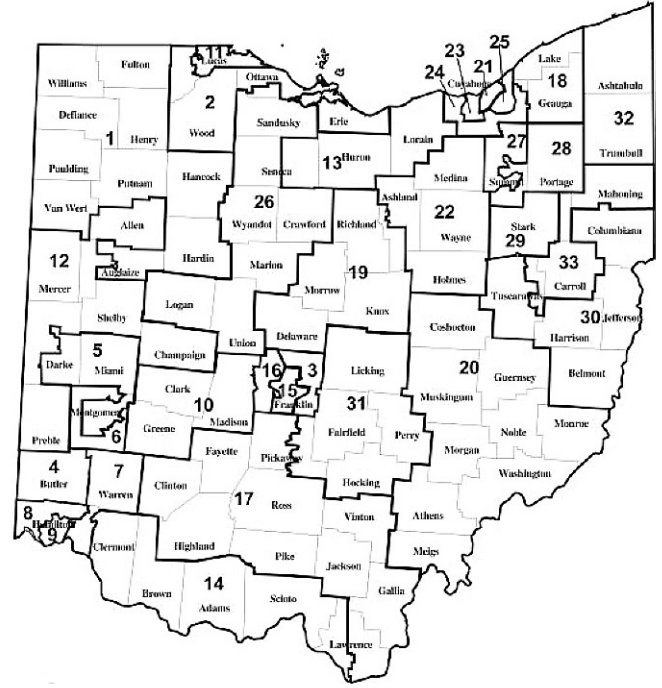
11
Lucas
Williams
Fulton
Ottawa
23
25
24
Cuyahoga
21
Lake
18
Geauga
Ashtabula
32
Trumbull
Defiance
1
Henry
2
Wood
Sandusky
Erie
Lorain
27
Summit
28
Portage
Paulding
Putnam
Hancock
Seneca
13
Huron
Medina
Mahoning
Van Wert
26
Wyandot
Crawford
Richland
Ashland
22
Wayne
Stark
29
Columbiana
Allen
Hardin
12
Mercer
Auglaize
Marion
19
Morrow
Holmes
33
Carroll
Tuscarawas
Logan
Knox
Shelby
Union
Delaware
Coshocton
30
Jefferson
Harrison
5
Miami
Champaign
Darke
16
3
15
Franklin
Licking
20
Guernsey
Belmont
Clark
10
Madison
31
Muskingum
Montgomery
6
Greene
Fayette
Fairfield
Perry
Noble
Monroe
Preble
Pickaway
Morgan
4
Butler
7
Warren
Clinton
Hocking
Washington
17
Ross
8
Hamilton
9
Vinton
Athens
Clermont
Highland
Pike
Jackson
Meigs
Brown
14
Adams
Scioto
Gallia
Lawrence